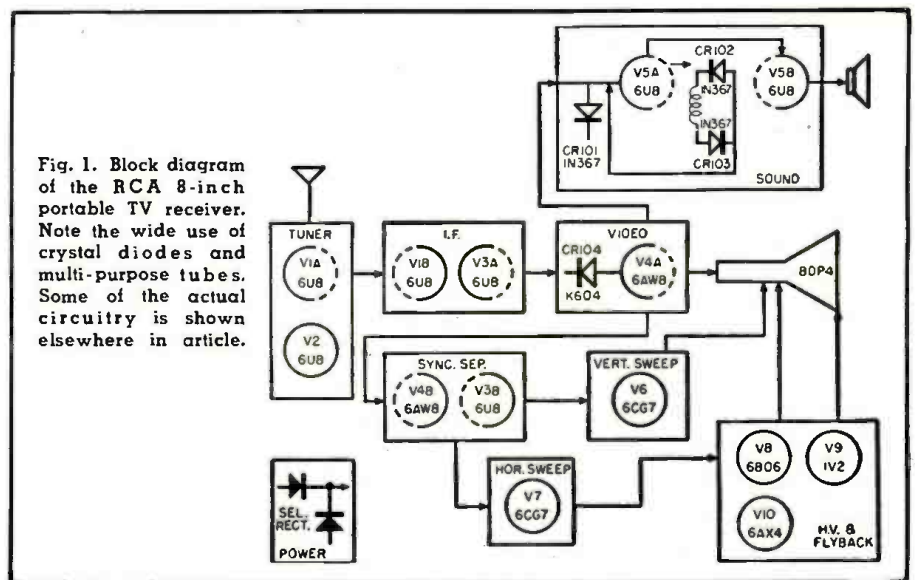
Fig. 1. Block diagram of the RCA 8-inch portable TV receiver. Note the wide use of crystal diodes and multi-purpose tubes. Some of the actual circuitry is shown elsewhere in article.

CR102
V5A
6U8
IN367
V5B
6U8
IN367
CR101
IN367
CR103
SOUND

TUNER
V1A
6U8
V2
6U8

I.F.
V1B
6U8
V3A
6U8

VIDEO
CR104
K604
V4A
6AW8

8DP4

SYNC. SEP.
V4B
6AW8
V3B
6U8

VERT. SWEEP
V6
6CG7

HOR. SWEEP
V7
6CG7

V8
6BQ6
V9
1V2
V10
6AX4
H.V. & FLYBACK

SEL. RECT.
POWER